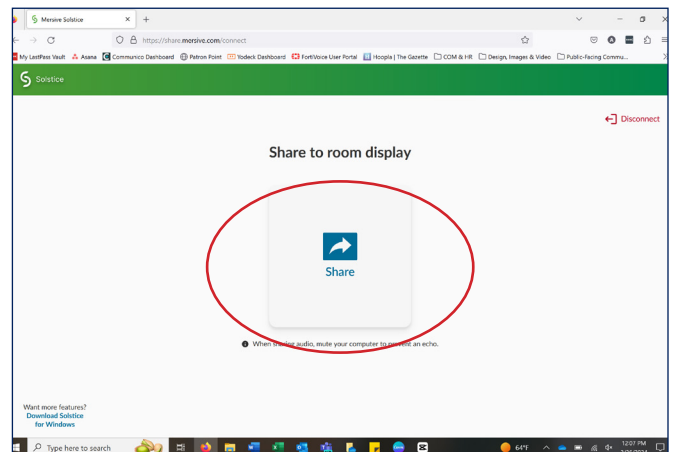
Mersive Solstice
https://share.mersive.com/connect
My LastPass Vault  Asana  Communico Dashboard  Patron Point  Yodeck Dashboard  FortiVoice User Portal  Hoopla | The Gazette  COM & HR  Design, Images & Video  Public-Facing Commu...
Solstice

Disconnect

Share to room display

Share

When sharing audio, mute your computer to prevent an echo.

Want more features?
Download Solstice for Windows

Type here to search
64°F
12:07 PM
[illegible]